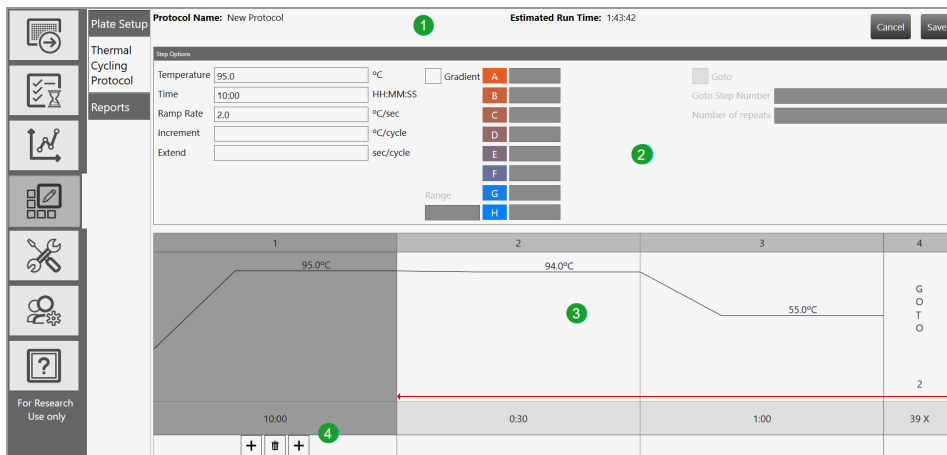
For Research Use only

Plate Setup

Thermal Cycling Protocol

Reports

Protocol Name: New Protocol

1

Estimated Run Time: 1:43:42

Cancel

Save

Step Options

Temperature 95.0 °C

Time 10:00 HH:MM:SS

Ramp Rate 2.0 °C/sec

Increment °C/cycle

Extend sec/cycle

Gradient

A

B

C

D

E

F

Range

G

H

Goto

Goto Step Number

Number of repeats

2

| 1 | 2 | 3 | 4 |
|---|---|---|---|
| 95.0°C | 94.0°C | 55.0°C | G O T O 2 |
| 10:00 | 0:30 | 1:00 | 39 X |

3

4

+ 🗑 +